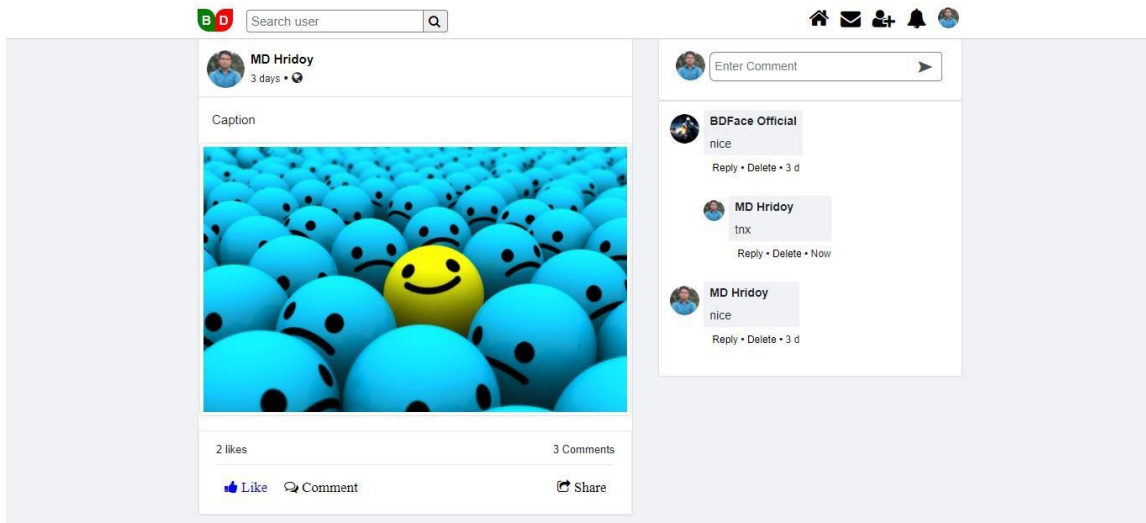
B D Search user

MD Hridoy
3 days •

Caption

2 likes
3 Comments

Like Comment Share

Enter Comment

BDFace Official
nice
Reply • Delete • 3 d

MD Hridoy
tnx
Reply • Delete • Now

MD Hridoy
nice
Reply • Delete • 3 d